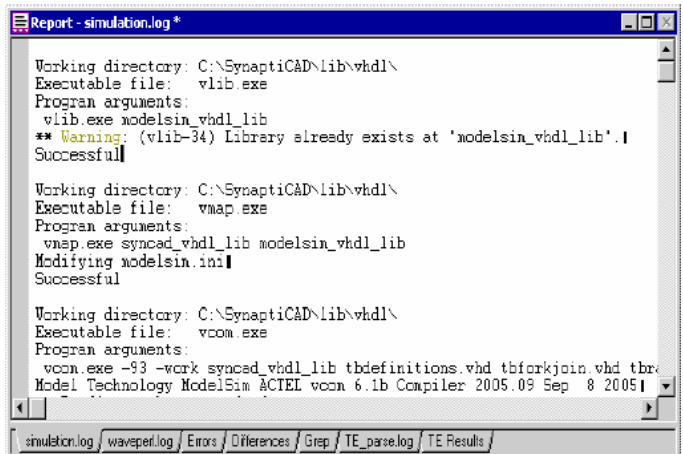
Report - simulation.log *

Working directory: C:\SynaptiCAD\lib\vhdl\
Executable file: vlib.exe
Program arguments:
vlib.exe modelsin_vhdl_lib
** Warning: (vlib-34) Library already exists at 'modelsin_vhdl_lib'.
Successful

Working directory: C:\SynaptiCAD\lib\vhdl\
Executable file: vmap.exe
Program arguments:
vmap.exe syncad_vhdl_lib modelsin_vhdl_lib
Modifying modelsin.ini
Successful

Working directory: C:\SynaptiCAD\lib\vhdl\
Executable file: vcom.exe
Program arguments:
vcom.exe -93 -work syncad_vhdl_lib tbdefinitions.vhd tbforkjoin.vhd tbr
Model Technology ModelSim ACTEL vcom 6.1b Compiler 2005.09 Sep 8 2005

simulation.log / waveperl.log / Errors / Differences / Grep / TE_parse.log / TE Results /